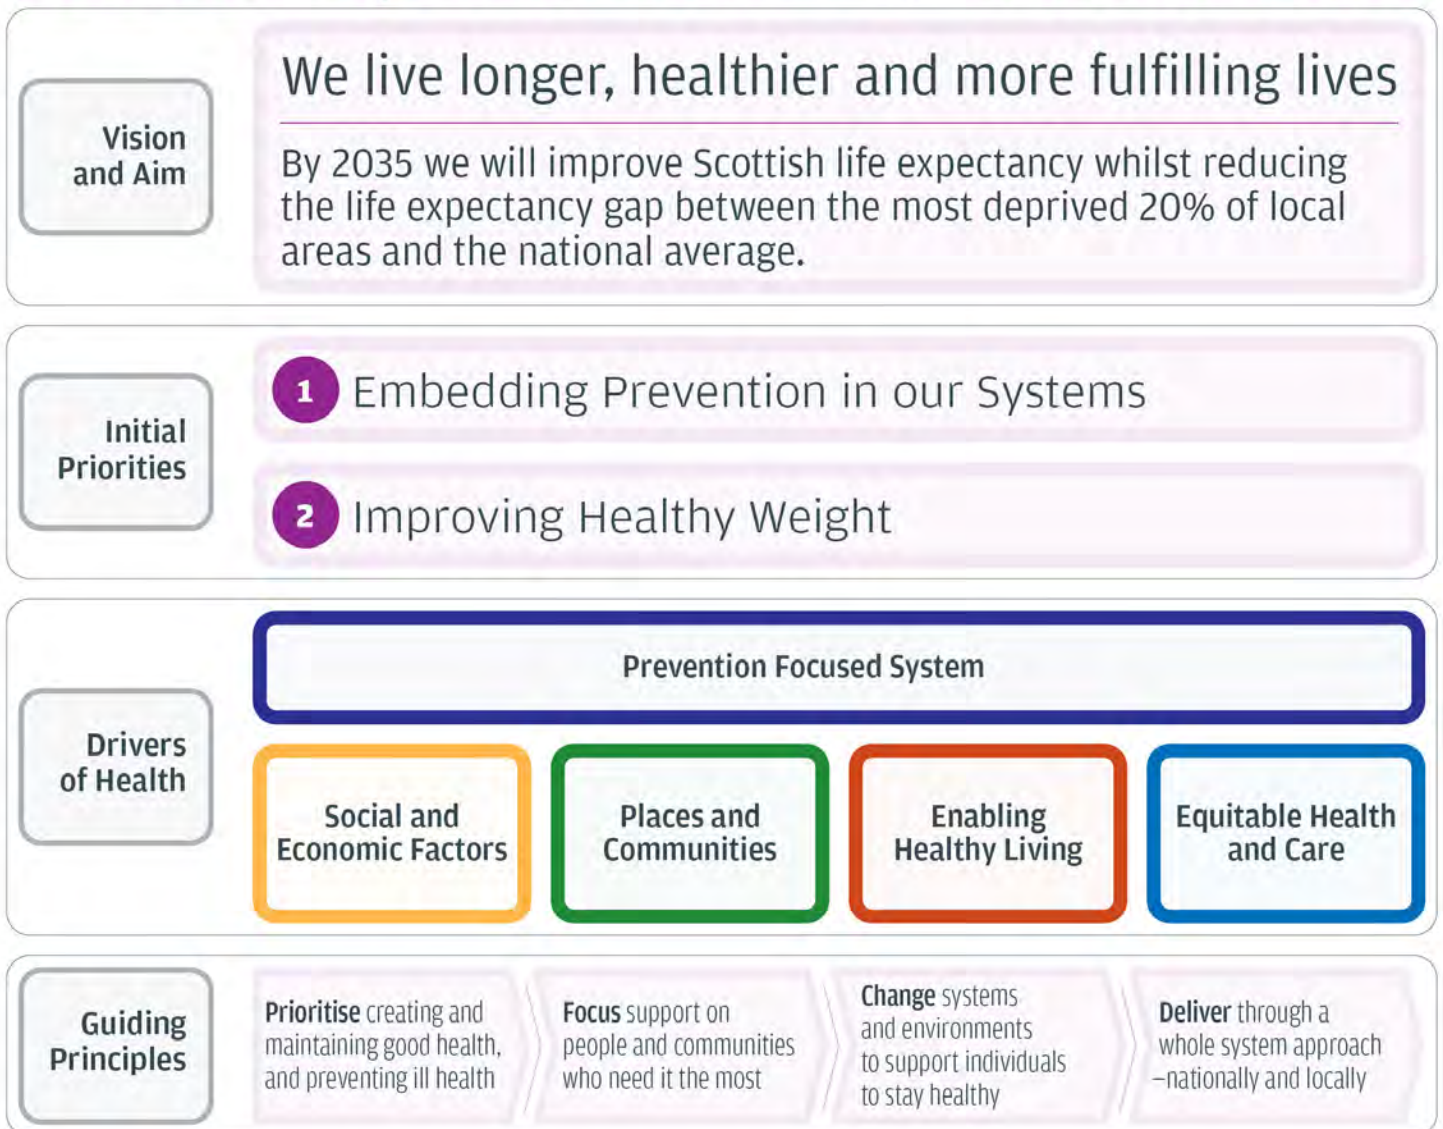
Vision and Aim

We live longer, healthier and more fulfilling lives

By 2035 we will improve Scottish life expectancy whilst reducing the life expectancy gap between the most deprived 20% of local areas and the national average.

Initial Priorities

1 Embedding Prevention in our Systems

2 Improving Healthy Weight

Drivers of Health

Prevention Focused System

Social and Economic Factors

Places and Communities

Enabling Healthy Living

Equitable Health and Care

Guiding Principles

Prioritise creating and maintaining good health, and preventing ill health

Focus support on people and communities who need it the most

Change systems and environments to support individuals to stay healthy

Deliver through a whole system approach –nationally and locally